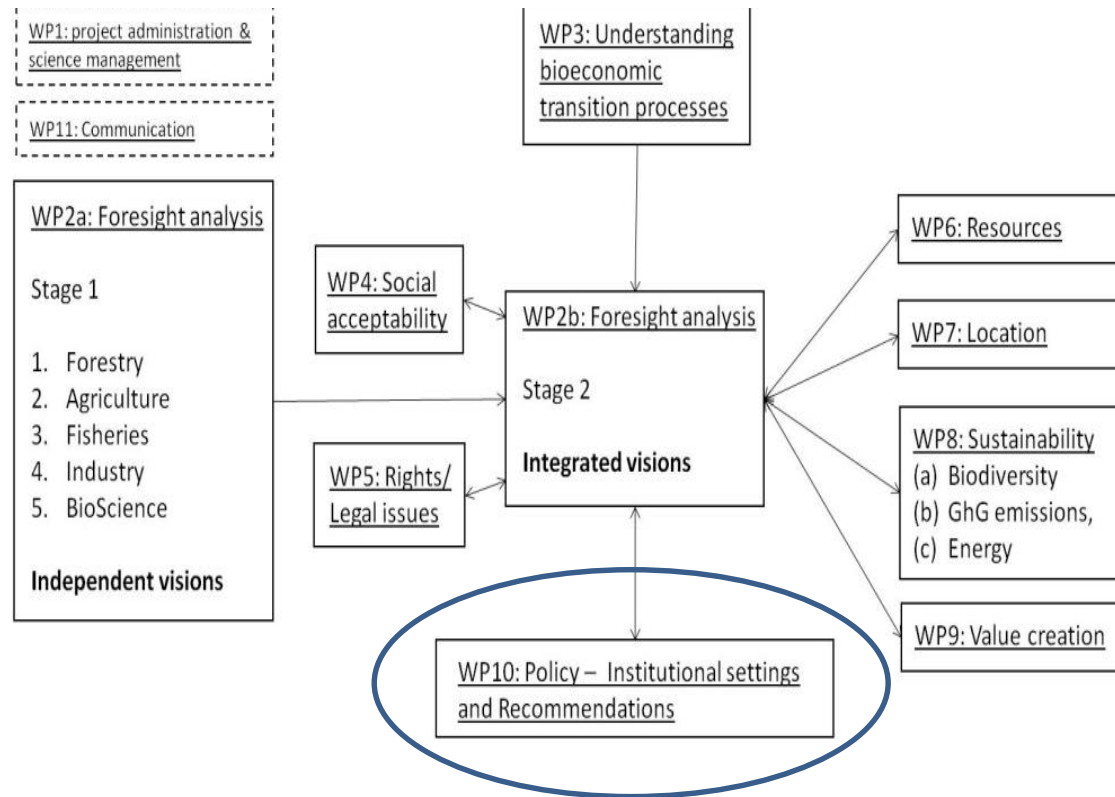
WP1: project administration & science management

WP11: Communication

WP3: Understanding bioeconomic transition processes

WP2a: Foresight analysis

Stage 1

1. Forestry
2. Agriculture
3. Fisheries
4. Industry
5. BioScience

Independent visions

WP4: Social acceptability

WP2b: Foresight analysis

Stage 2

Integrated visions

WP5: Rights/ Legal issues

WP6: Resources

WP7: Location

WP8: Sustainability
(a) Biodiversity
(b) GhG emissions,
(c) Energy

WP9: Value creation

WP10: Policy – Institutional settings and Recommendations